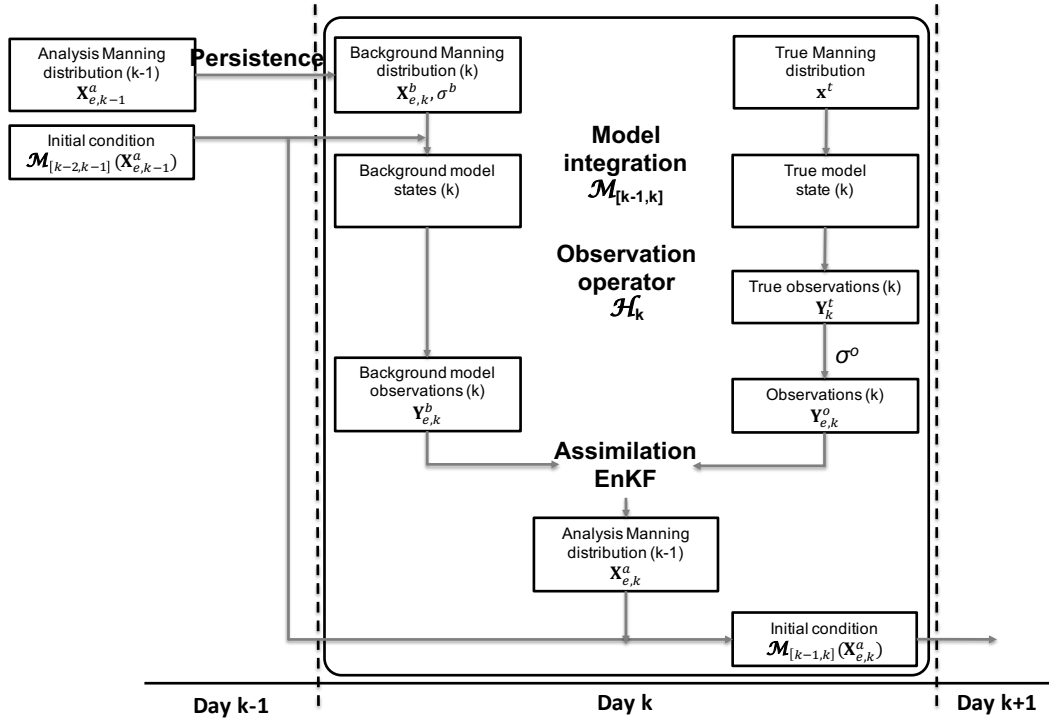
Analysis Manning distribution (k-1)
$\mathbf{X}_{e,k-1}^{a}$

Persistence

Initial condition
$\mathcal{M}_{[k-2,k-1]}(\mathbf{X}_{e,k-1}^{a})$

Background Manning distribution (k)
$\mathbf{X}_{e,k}^{b}, \sigma^{b}$

True Manning distribution
$\mathbf{x}^{t}$

Model integration
$\mathcal{M}_{[k-1,k]}$

Background model states (k)

True model state (k)

Observation operator
$\mathcal{H}_{k}$

True observations (k)
$\mathbf{Y}_{k}^{t}$

$\sigma^{o}$

Background model observations (k)
$\mathbf{Y}_{e,k}^{b}$

Observations (k)
$\mathbf{Y}_{e,k}^{o}$

Assimilation
EnKF

Analysis Manning distribution (k-1)
$\mathbf{X}_{e,k}^{a}$

Initial condition
$\mathcal{M}_{[k-1,k]}(\mathbf{X}_{e,k}^{a})$

Day k-1

Day k

Day k+1